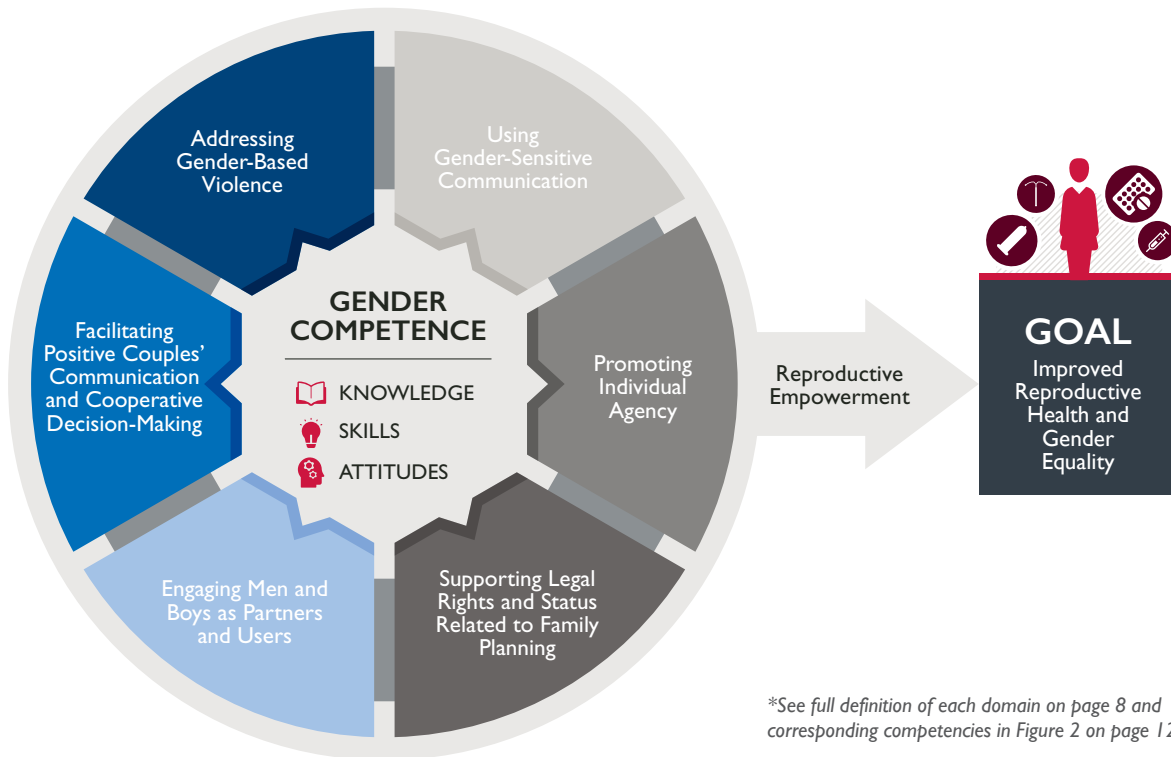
Addressing Gender-Based Violence

Using Gender-Sensitive Communication

Facilitating Positive Couples' Communication and Cooperative Decision-Making

GENDER COMPETENCE

KNOWLEDGE

SKILLS

ATTITUDES

Promoting Individual Agency

Engaging Men and Boys as Partners and Users

Supporting Legal Rights and Status Related to Family Planning

Reproductive Empowerment

GOAL

Improved Reproductive Health and Gender Equality

*See full definition of each domain on page 8 and corresponding competencies in Figure 2 on page 1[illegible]